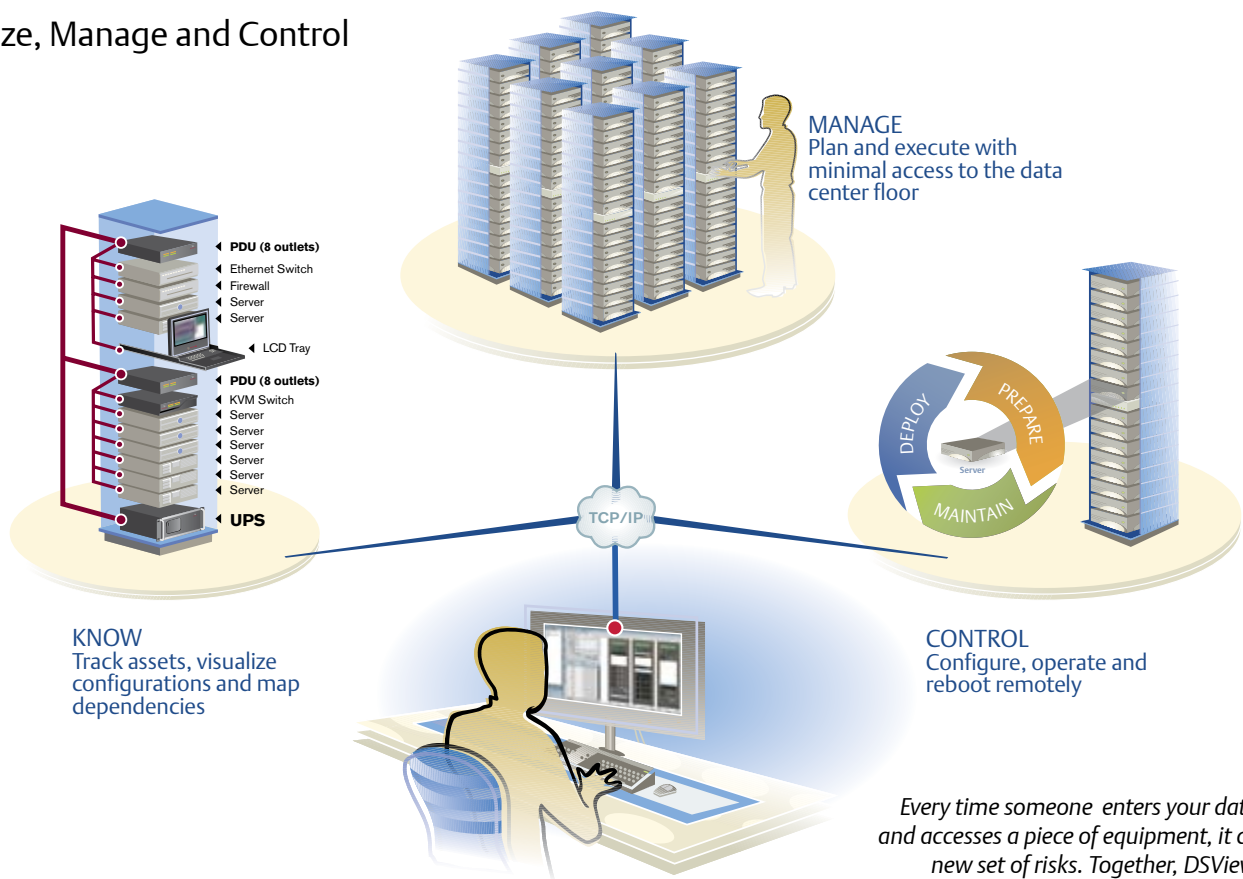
ze, Manage and Control

MANAGE
Plan and execute with minimal access to the data center floor

PDU (8 outlets)
Ethernet Switch
Firewall
Server
Server
LCD Tray
PDU (8 outlets)
KVM Switch
Server
Server
Server
Server
Server
Server
UPS

DEPLOY
PREPARE
MAINTAIN
Server

TCP/IP

KNOW
Track assets, visualize configurations and map dependencies

CONTROL
Configure, operate and reboot remotely

Every time someone enters your dat
and accesses a piece of equipment, it c
new set of risks. Together, DSView